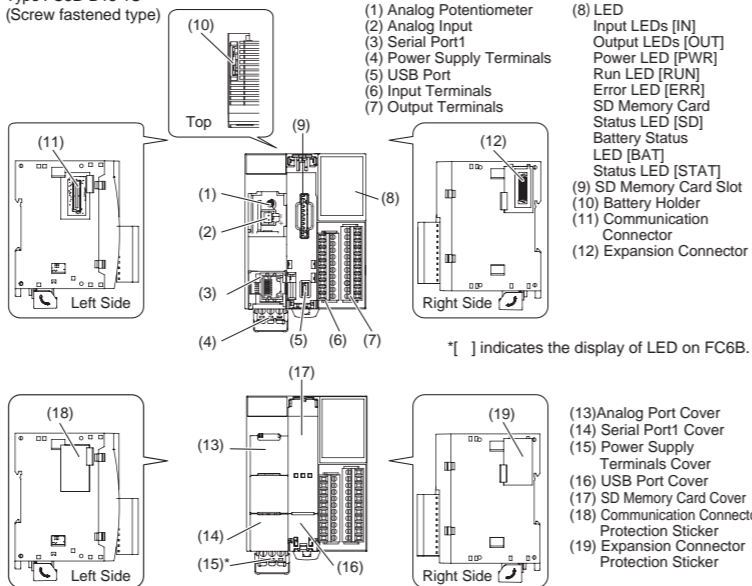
(Screw fastened type)

(10)

Top

(1) Analog Potentiometer
(2) Analog Input
(3) Serial Port1
(4) Power Supply Terminals
(5) USB Port
(6) Input Terminals
(7) Output Terminals

(8) LED
Input LEDs [IN]
Output LEDs [OUT]
Power LED [PWR]
Run LED [RUN]
Error LED [ERR]
SD Memory Card Status LED [SD]
Battery Status LED [BAT]
Status LED [STAT]
(9) SD Memory Card Slot
(10) Battery Holder
(11) Communication Connector
(12) Expansion Connector

(11)

Left Side

(9)

(1)

(2)

(8)

(3)

(4)

(5) (6) (7)

(12)

Right Side

*[ ] indicates the display of LED on FC6B.

(17)

(18)

(13)

(14)

Left Side

(15)*

(16)

(19)

Right Side

(13)Analog Port Cover
(14) Serial Port1 Cover
(15) Power Supply Terminals Cover
(16) USB Port Cover
(17) SD Memory Card Cover
(18) Communication Connecto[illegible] Protection Sticker
(19) Expansion Connector Protection Sticker